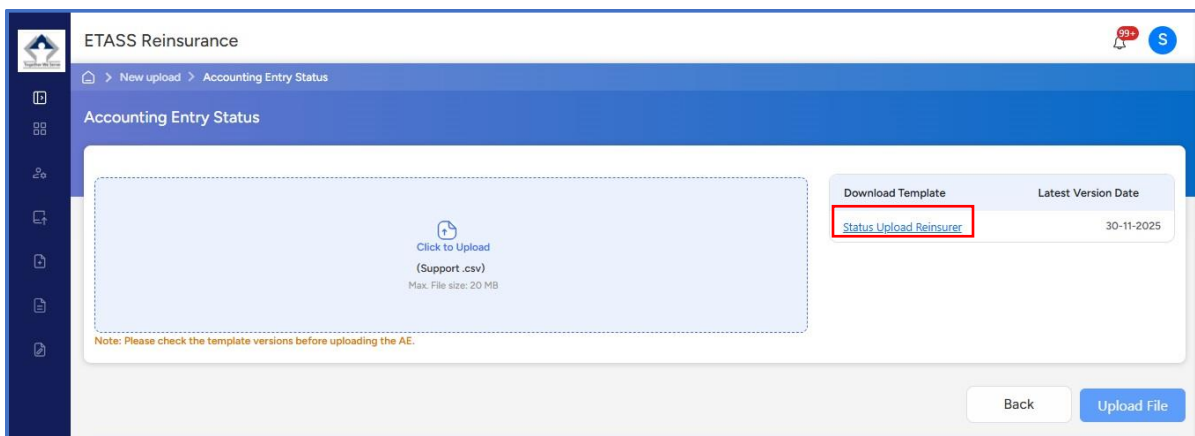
ETASS Reinsurance

99+

S

> New upload > Accounting Entry Status

Accounting Entry Status

Click to Upload

(Support .csv)

Max. File size: 20 MB

Note: Please check the template versions before uploading the AE.

| Download Template | Latest Version Date |
|---|---|
| Status Upload Reinsurer | 30-11-2025 |

Back

Upload File